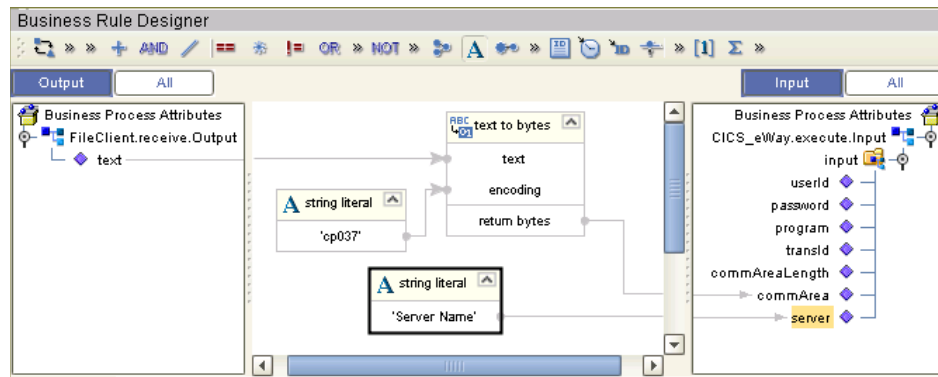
Business Rule Designer

» » + AND / == ≠ != OR » NOT » A » » [1] Σ »

Output All

Input All

Business Process Attributes
FileClient.receive.Output
text

text to bytes
text
encoding
return bytes

string literal
'cp037'

string literal
'Server Name'

Business Process Attributes
CICS_eWay.execute.Input
input
userId
password
program
transId
commAreaLength
commArea
server